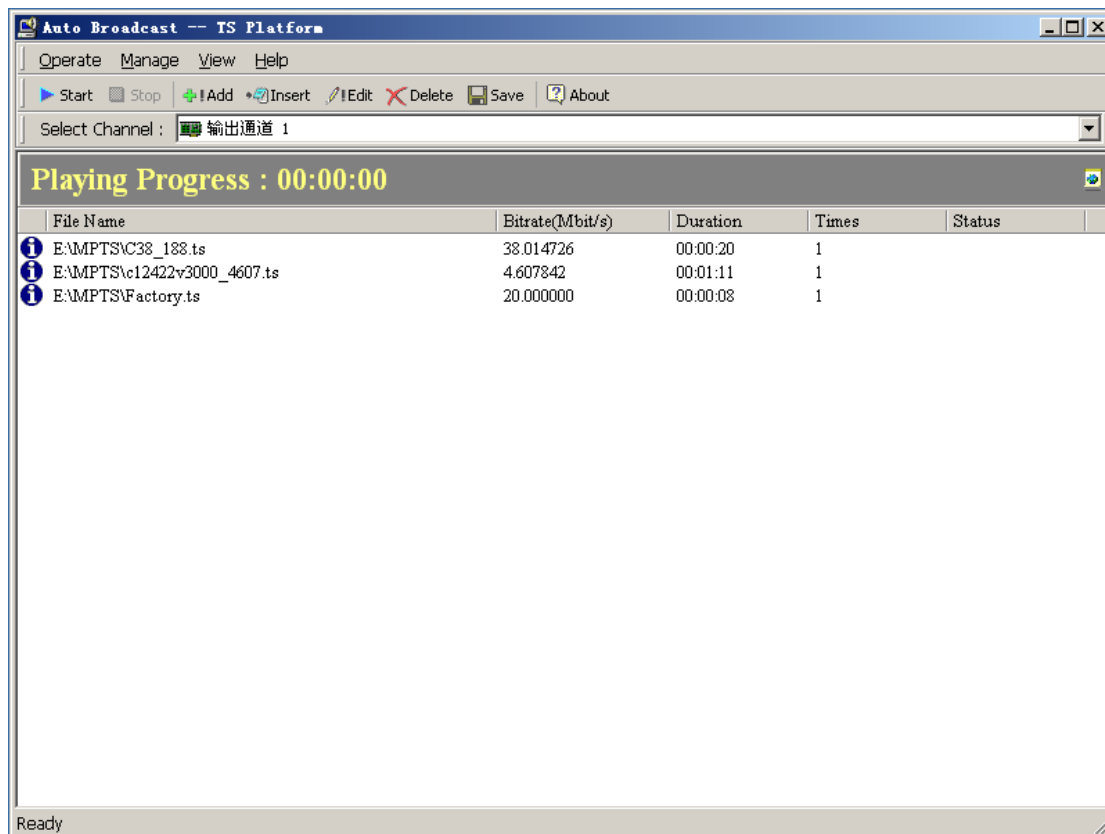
Auto Broadcast -- TS Platform

Operate Manage View Help

Start Stop !Add Insert !Edit Delete Save About

Select Channel : 输出通道 1

Playing Progress : 00:00:00

| File Name | Bitrate(Mbit/s) | Duration | Times | Status |
|---|---|---|---|---|
| E:\MPTS\C38_188.ts | 38.014726 | 00:00:20 | 1 | |
| E:\MPTS\c12422v3000_4607.ts | 4.607842 | 00:01:11 | 1 | |
| E:\MPTS\Factory.ts | 20.000000 | 00:00:08 | 1 | |

Ready